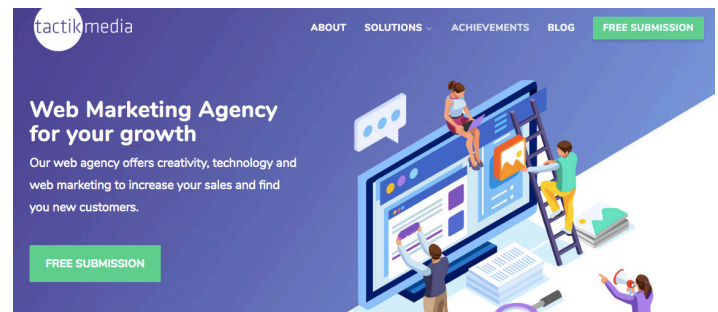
tactikmedia

ABOUT SOLUTIONS ACHIEVEMENTS BLOG FREE SUBMISSION

Web Marketing Agency for your growth

Our web agency offers creativity, technology and web marketing to increase your sales and find you new customers.

FREE SUBMISSION